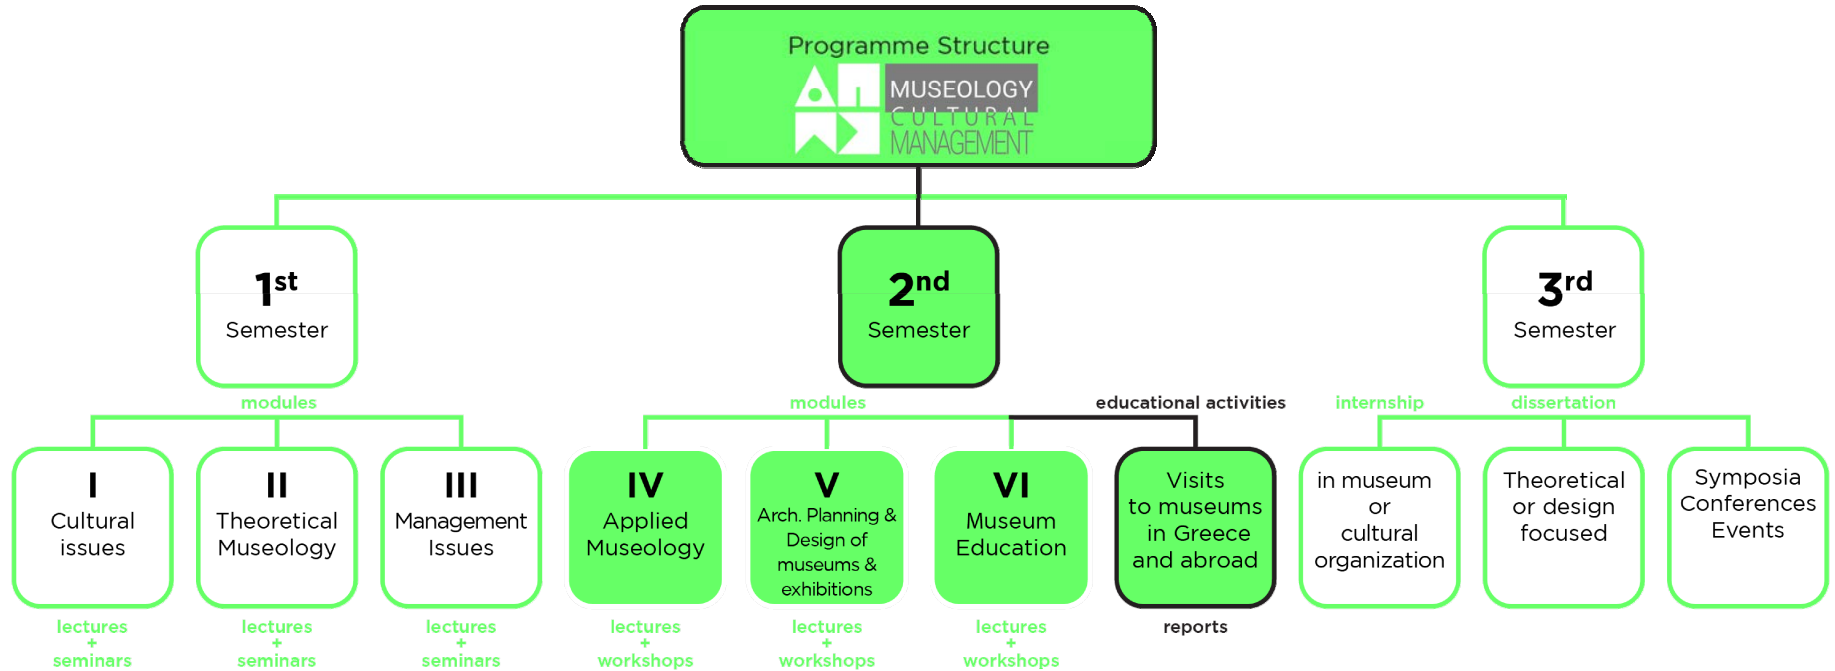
Programme Structure

MUSEOLOGY
CULTURAL
MANAGEMENT

$1^{st}$
Semester

$2^{nd}$
Semester

$3^{rd}$
Semester

modules

modules

educational activities

internship

dissertation

I
Cultural issues

lectures + seminars

II
Theoretical Museology

lectures + seminars

III
Management Issues

lectures + seminars

IV
Applied Museology

lectures + workshops

V
Arch. Planning & Design of museums & exhibitions

lectures + workshops

VI
Museum Education

lectures + workshops

Visits to museums in Greece and abroad

reports

in museum or cultural organization

Theoretical or design focused

Symposia Conferences Events